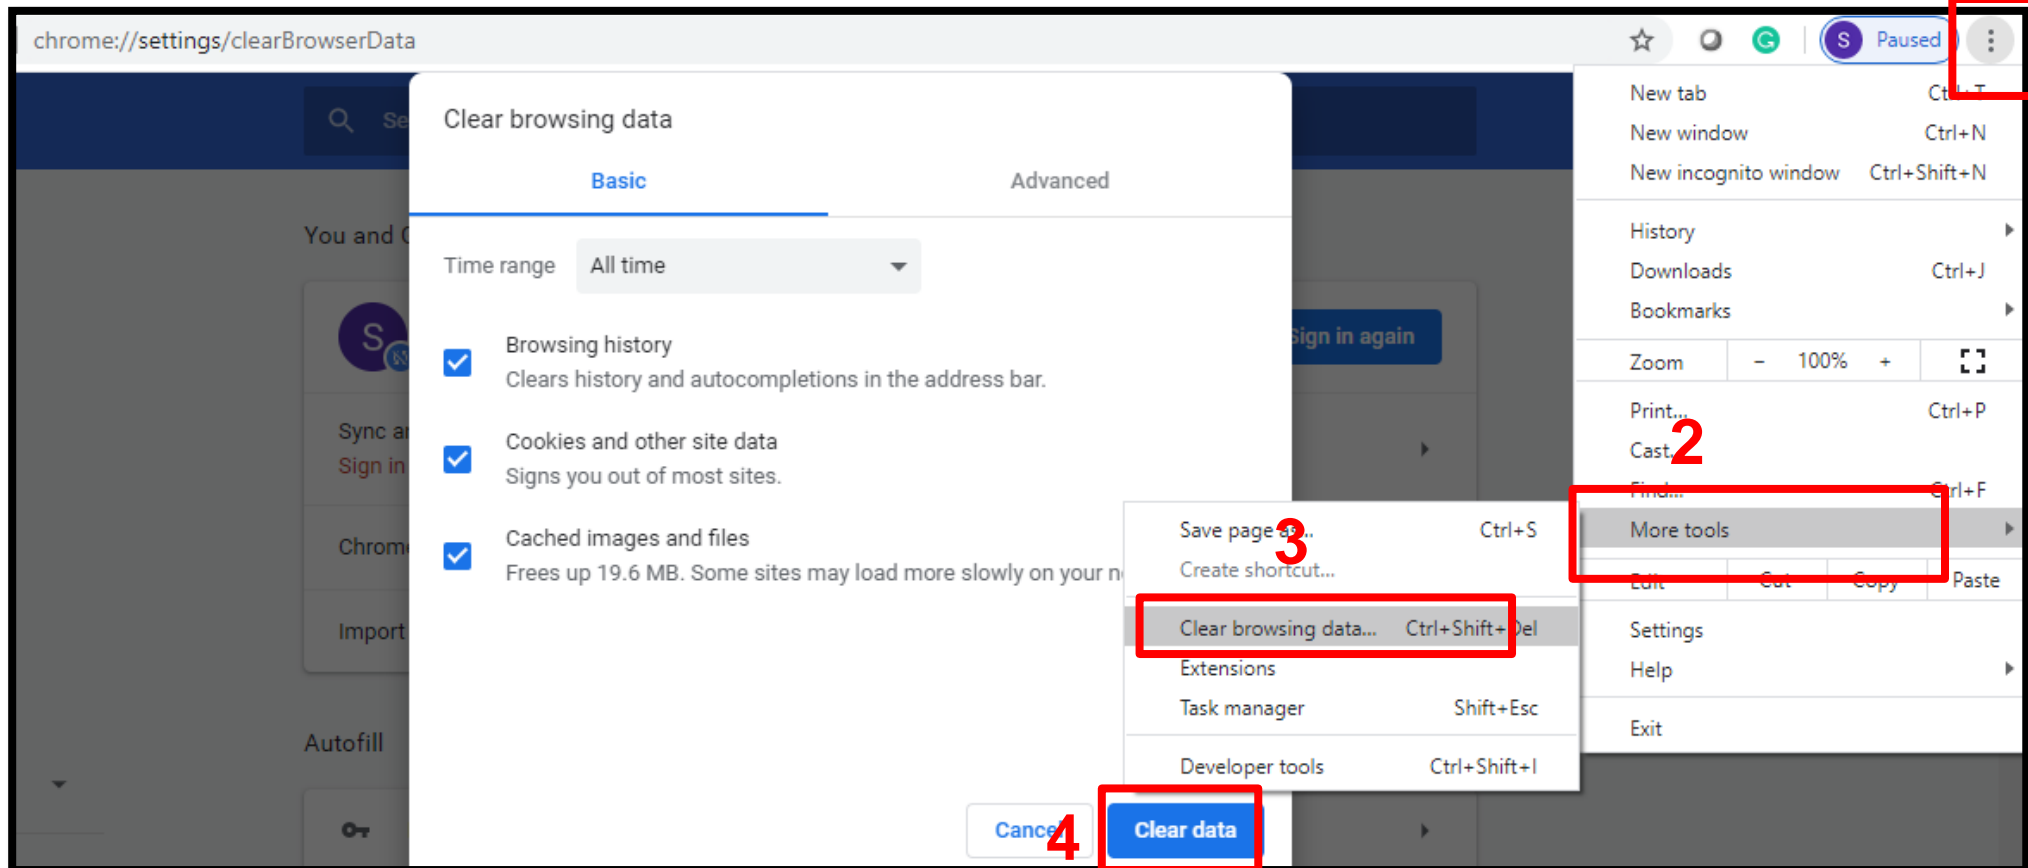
chrome://settings/clearBrowserData

S Paused

Se

You and (

S

Sync ar
Sign in

Chrom

Import

Autofill

Sign in again

Clear browsing data

Basic

Advanced

Time range All time

Browsing history
Clears history and autocompletions in the address bar.

Cookies and other site data
Signs you out of most sites.

Cached images and files
Frees up 19.6 MB. Some sites may load more slowly on your n

Cancel

4

Clear data

New tab Ctrl+T
New window Ctrl+N
New incognito window Ctrl+Shift+N

History
Downloads Ctrl+J
Bookmarks

Zoom − 100% +

Print... Ctrl+P
Cast...
2
Find... Ctrl+F
More tools
Edit Cut Copy Paste
Settings
Help
Exit

Save page as... Ctrl+S
3
Create shortcut...
Clear browsing data... Ctrl+Shift+Del
Extensions
Task manager Shift+Esc
Developer tools Ctrl+Shift+I